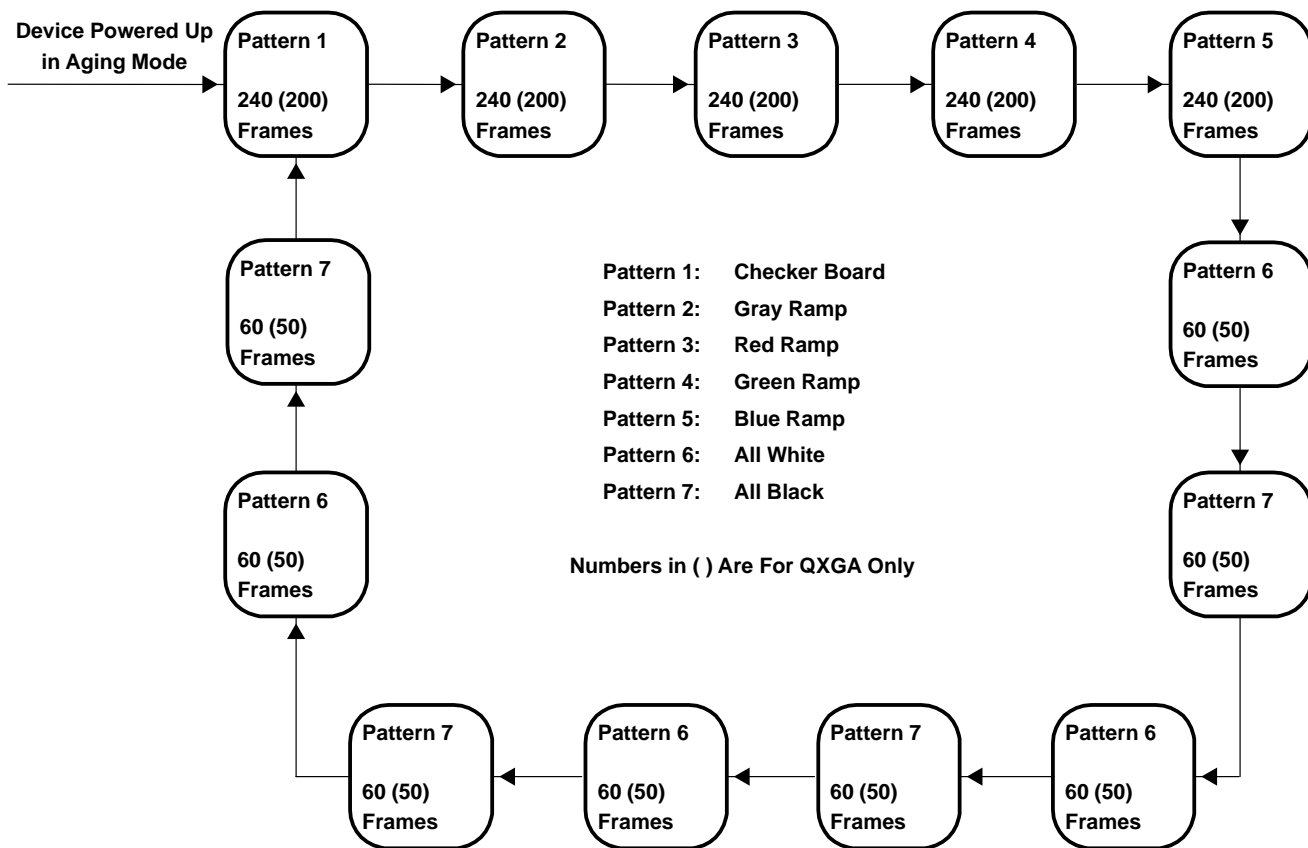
Device Powered Up in Aging Mode

Pattern 1
240 (200) Frames

Pattern 2
240 (200) Frames

Pattern 3
240 (200) Frames

Pattern 4
240 (200) Frames

Pattern 5
240 (200) Frames

Pattern 6
60 (50) Frames

Pattern 7
60 (50) Frames

Pattern 6
60 (50) Frames

Pattern 7
60 (50) Frames

Pattern 6
60 (50) Frames

Pattern 7
60 (50) Frames

Pattern 6
60 (50) Frames

Pattern 7
60 (50) Frames

Pattern 1: Checker Board
Pattern 2: Gray Ramp
Pattern 3: Red Ramp
Pattern 4: Green Ramp
Pattern 5: Blue Ramp
Pattern 6: All White
Pattern 7: All Black

Numbers in ( ) Are For QXGA Only